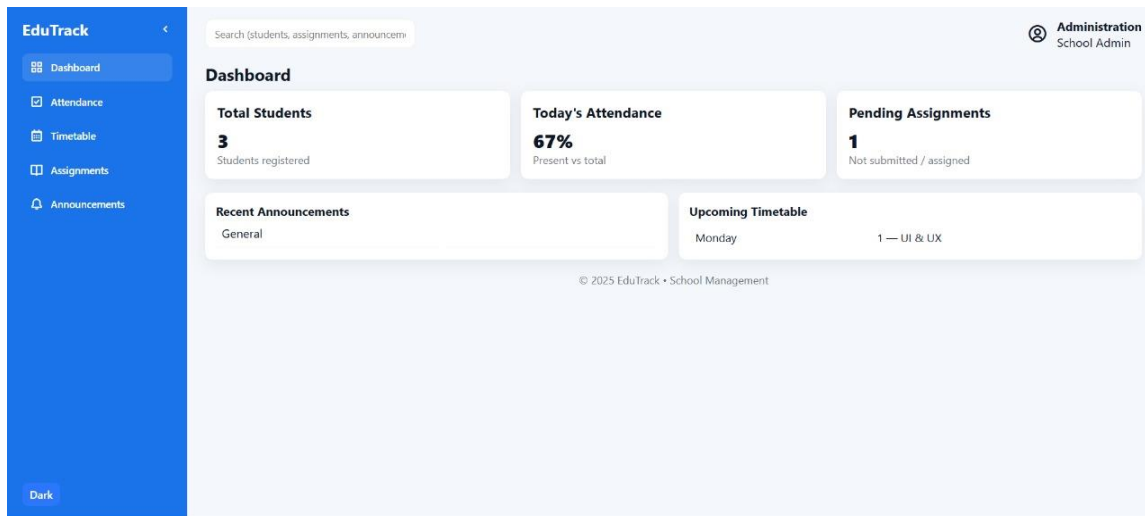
EduTrack
<

Dashboard
Attendance
Timetable
Assignments
Announcements

Dark

Search (students, assignments, announcem

Administration
School Admin

Dashboard

Total Students
3
Students registered

Today's Attendance
67%
Present vs total

Pending Assignments
1
Not submitted / assigned

Recent Announcements
General

Upcoming Timetable
Monday 1 — UI & UX

© 2025 EduTrack • School Management